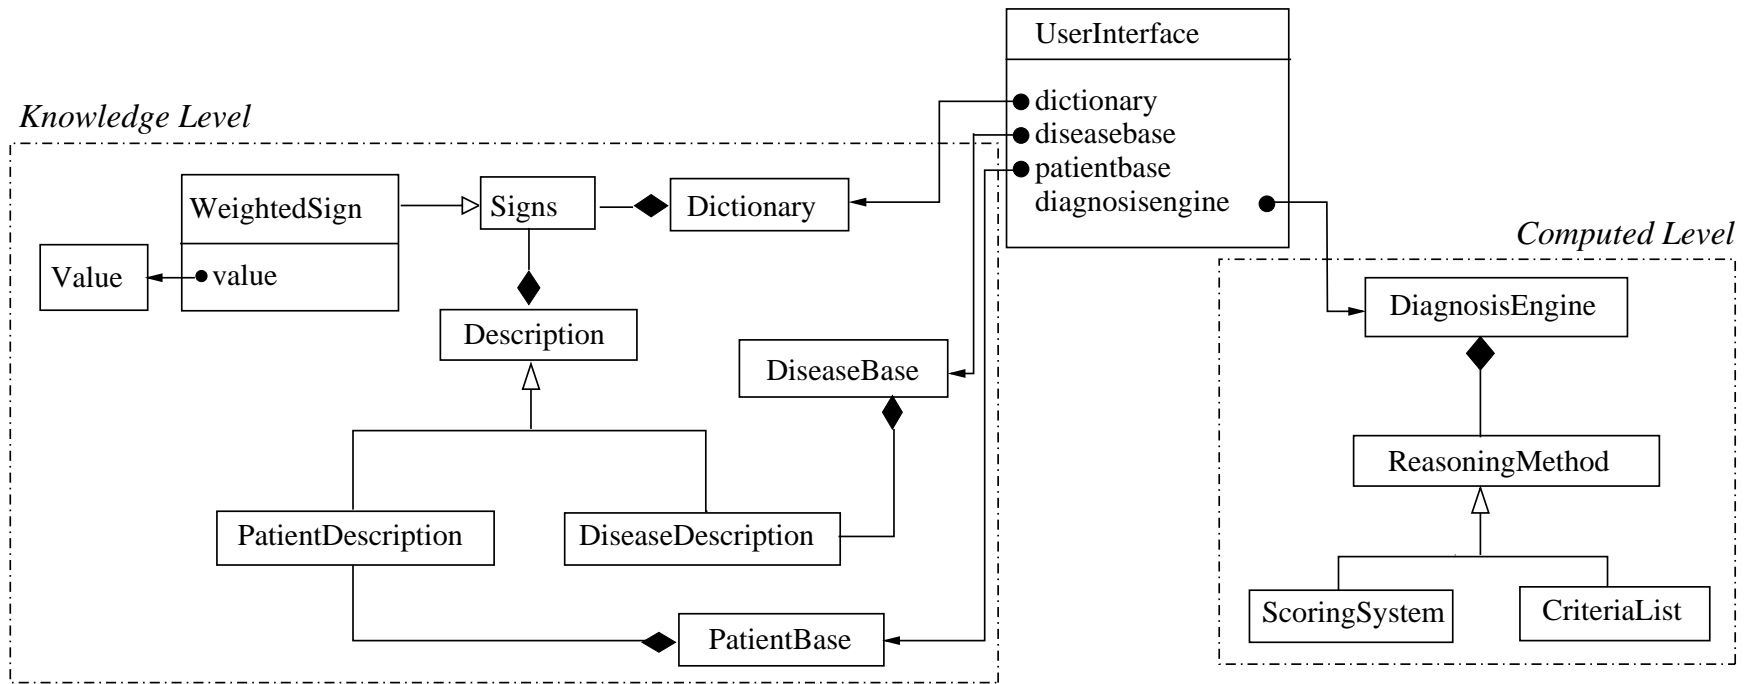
UserInterface

dictionary
diseasebase
patientbase
diagnosisengine

Knowledge Level

WeightedSign
value

Value

Signs

Dictionary

Description

DiseaseBase

PatientDescription

DiseaseDescription

PatientBase

Computed Level

DiagnosisEngine

ReasoningMethod

ScoringSystem

CriteriaList